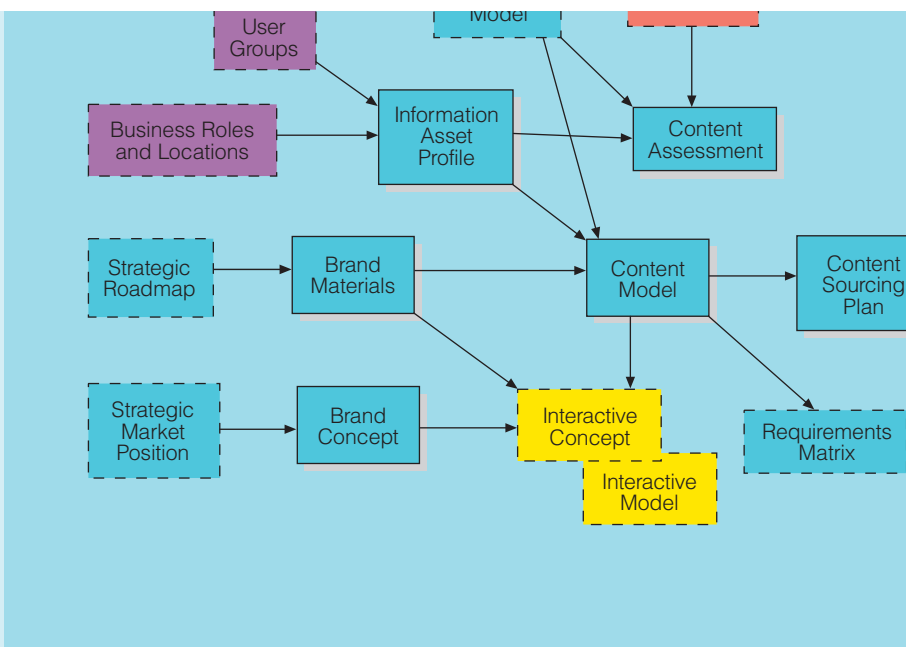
User Groups

Model

Business Roles and Locations

Information Asset Profile

Content Assessment

Strategic Roadmap

Brand Materials

Content Model

Content Sourcing Plan

Strategic Market Position

Brand Concept

Interactive Concept

Interactive Model

Requirements Matrix